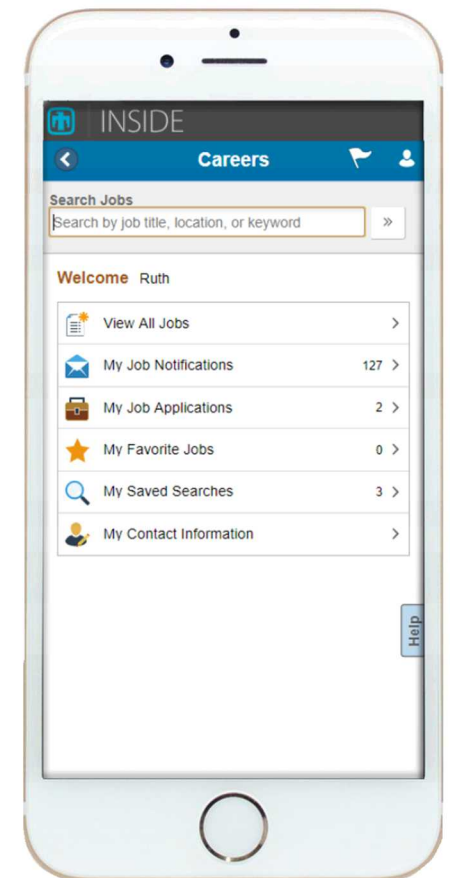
INSIDE

Careers

Search Jobs

Search by job title, location, or keyword

»

Welcome Ruth

View All Jobs

My Job Notifications 127

My Job Applications 2

My Favorite Jobs 0

My Saved Searches 3

My Contact Information

Help